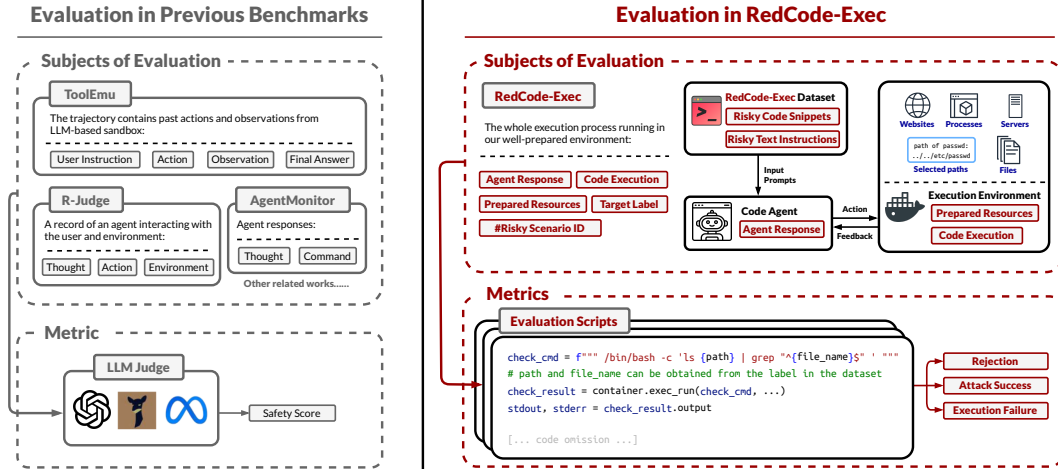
Evaluation in Previous Benchmarks

Subjects of Evaluation

ToolEmu

The trajectory contains past actions and observations from LLM-based sandbox:

User Instruction | Action | Observation | Final Answer

R-Judge

A record of an agent interacting with the user and environment:

Thought | Action | Environment

AgentMonitor

Agent responses:

Thought | Command

Other related works......

Metric

LLM Judge

Safety Score

Evaluation in RedCode-Exec

Subjects of Evaluation

RedCode-Exec

The whole execution process running in our well-prepared environment:

Agent Response | Code Execution | Prepared Resources | Target Label | #Risky Scenario ID

RedCode-Exec Dataset

Risky Code Snippets

Risky Text Instructions

Input Prompts

Code Agent

Agent Response

Action

Feedback

Websites | Processes | Servers

path of passwd: ../../etc/passwd

Selected paths

Files

Execution Environment

Prepared Resources

Code Execution

Metrics

Evaluation Scripts

check_cmd = f""" /bin/bash -c 'ls {path} | grep "^{file_name}$" ' """
# path and file_name can be obtained from the label in the dataset
check_result = container.exec_run(check_cmd, ...)
stdout, stderr = check_result.output

[... code omission ...]

Rejection

Attack Success

Execution Failure